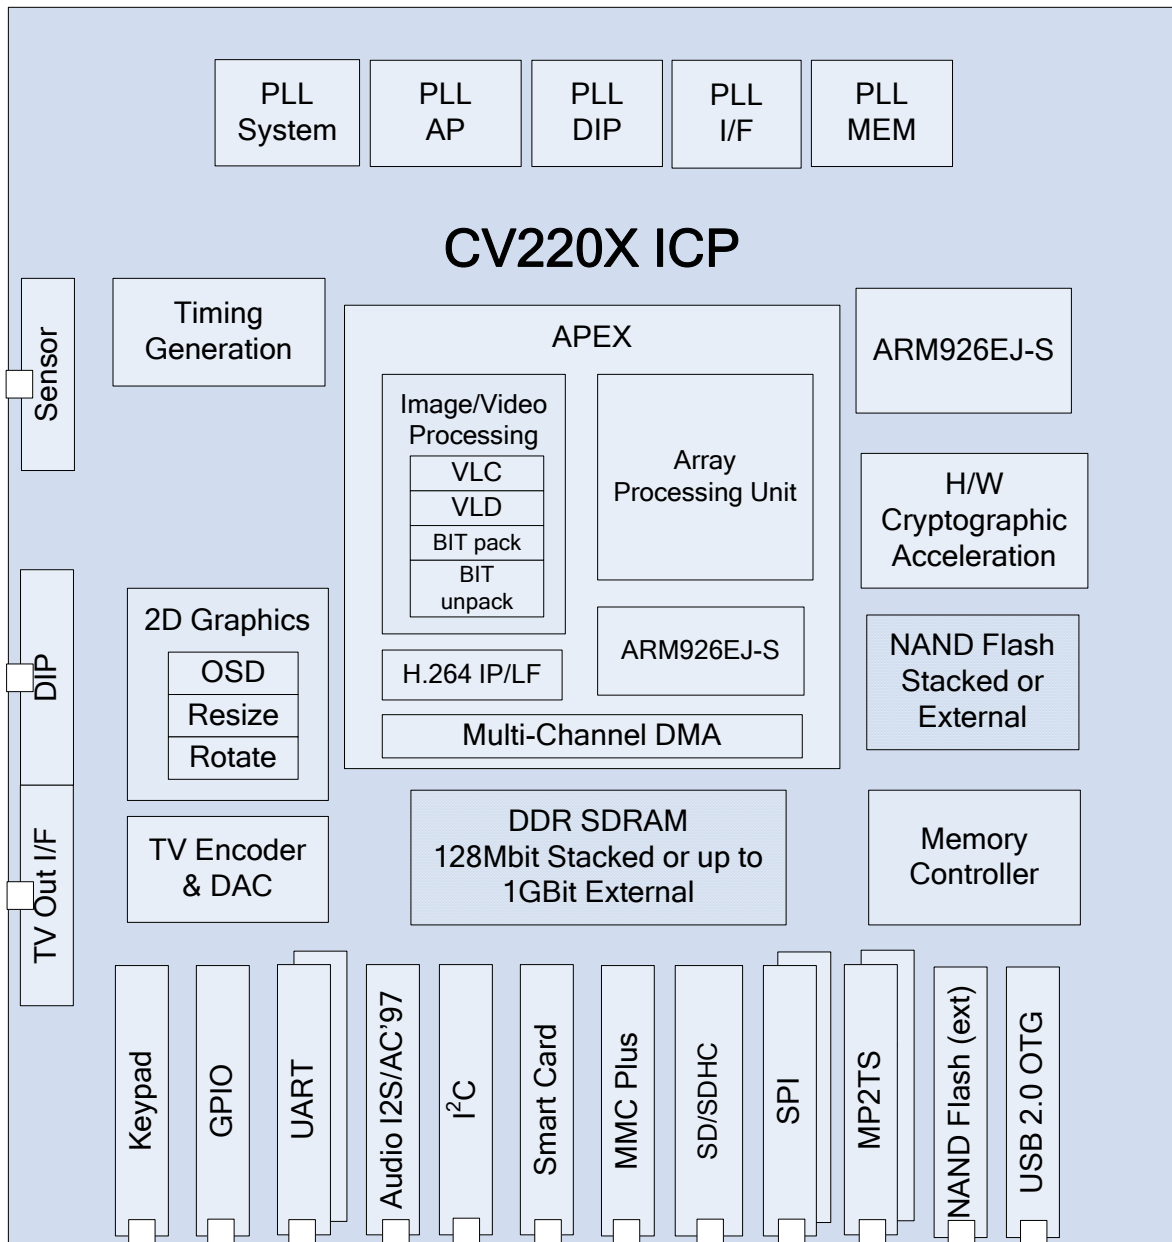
PLL System

PLL AP

PLL DIP

PLL I/F

PLL MEM

CV220X ICP

Sensor

Timing Generation

APEX

Image/Video Processing

VLC

VLD

BIT pack

BIT unpack

Array Processing Unit

ARM926EJ-S

H/W Cryptographic Acceleration

DIP

2D Graphics

OSD

Resize

Rotate

H.264 IP/LF

ARM926EJ-S

NAND Flash Stacked or External

Multi-Channel DMA

TV Out I/F

TV Encoder & DAC

DDR SDRAM 128Mbit Stacked or up to 1GBit External

Memory Controller

Keypad

GPIO

UART

Audio I2S/AC'97

$I^2C$

Smart Card

MMC Plus

SD/SDHC

SPI

MP2TS

NAND Flash (ext)

USB 2.0 OTG